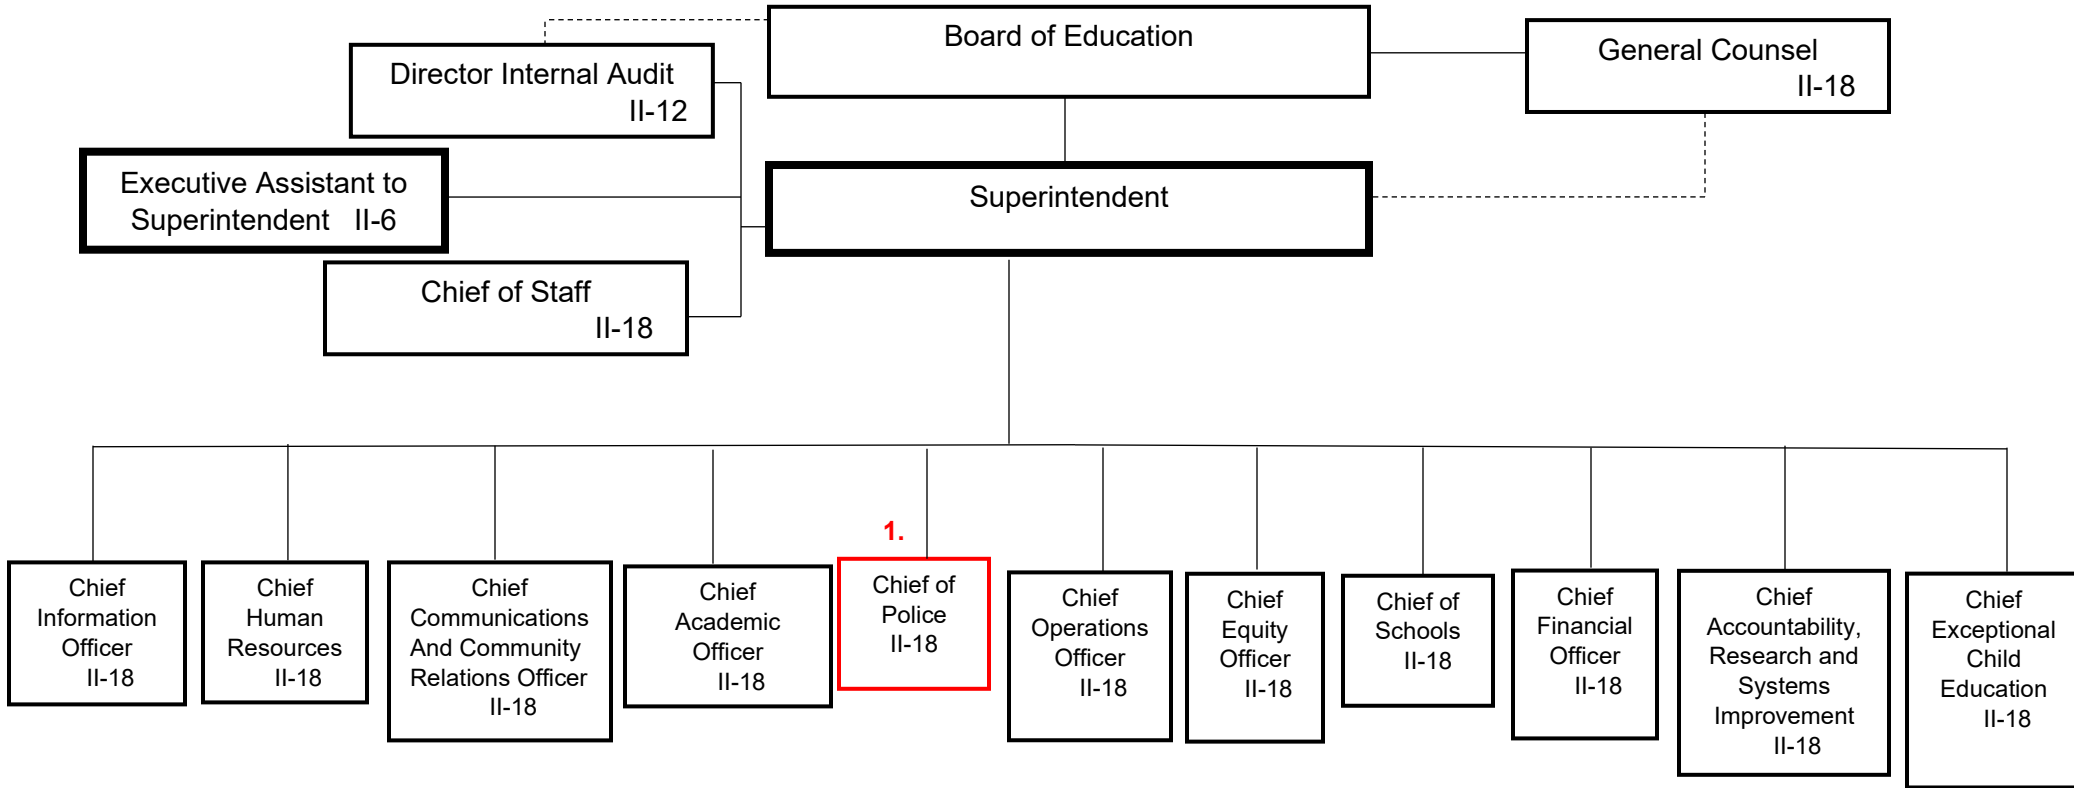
Board of Education

Director Internal Audit II-12

General Counsel II-18

Executive Assistant to Superintendent II-6

Superintendent

Chief of Staff II-18

Chief Information Officer II-18

Chief Human Resources II-18

Chief Communications And Community Relations Officer II-18

Chief Academic Officer II-18

1.

Chief of Police II-18

Chief Operations Officer II-18

Chief Equity Officer II-18

Chief of Schools II-18

Chief Financial Officer II-18

Chief Accountability, Research and Systems Improvement II-18

Chief Exceptional Child Education II-18